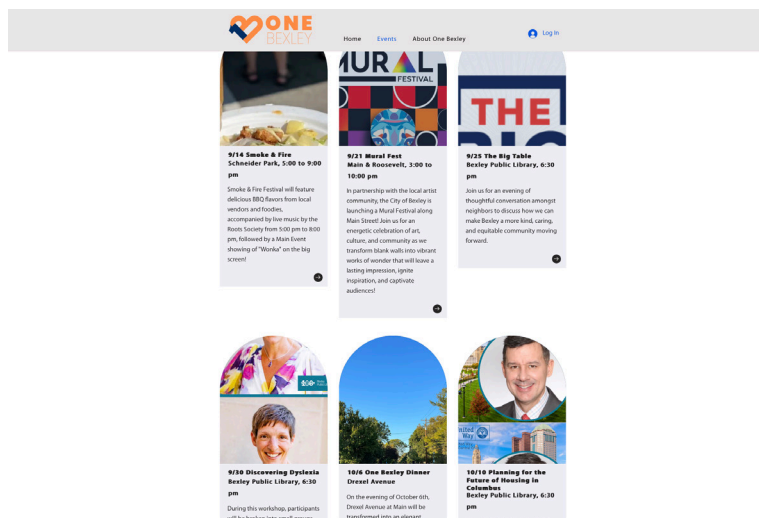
ONE BEXLEY

Home Events About One Bexley

Log In

MURAL FESTIVAL

THE BIG

9/14 Smoke & Fire Schneider Park, 5:00 to 9:00 pm

Smoke & Fire Festival will feature delicious BBQ flavors from local vendors and foodies, accompanied by live music by the Roots Society from 5:00 pm to 8:00 pm, followed by a Main Event showing of "Wonka" on the big screen!

9/21 Mural Fest Main & Roosevelt, 3:00 to 10:00 pm

In partnership with the local artist community, the City of Bexley is launching a Mural Festival along Main Street! Join us for an energetic celebration of art, culture, and community as we transform blank walls into vibrant works of wonder that will leave a lasting impression, ignite inspiration, and captivate audiences!

9/25 The Big Table Bexley Public Library, 6:30 pm

Join us for an evening of thoughtful conversation amongst neighbors to discuss how we can make Bexley a more kind, caring, and equitable community moving forward.

United Way

9/30 Discovering Dyslexia Bexley Public Library, 6:30 pm

During this workshop, participants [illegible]

10/6 One Bexley Dinner Drexel Avenue

On the evening of October 6th, Drexel Avenue at Main will be transformed into an elegant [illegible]

10/10 Planning for the Future of Housing in Columbus Bexley Public Library, 6:30 pm